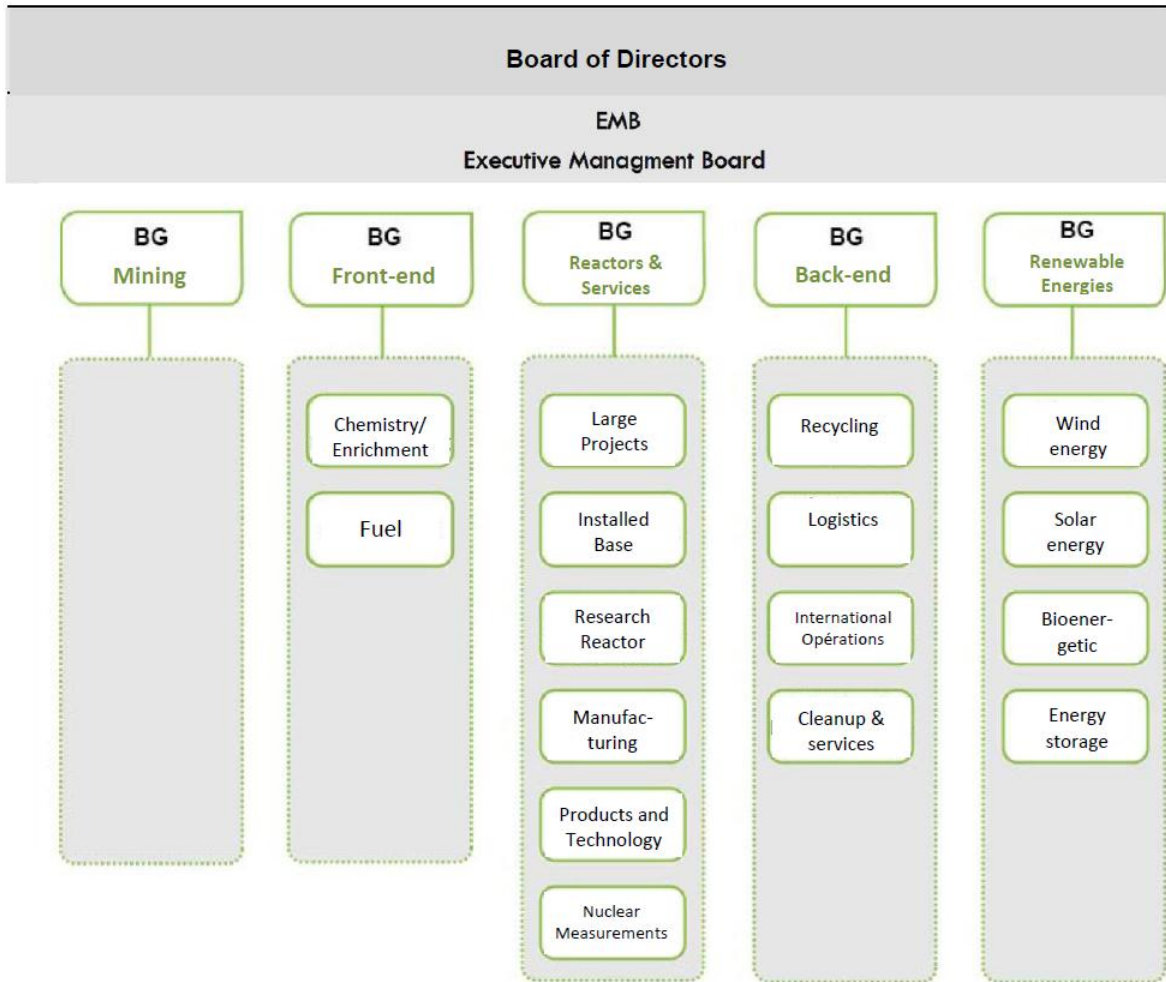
Board of Directors

EMB
Executive Managment Board

BG
Mining

BG
Front-end

Chemistry/ Enrichment

Fuel

BG
Reactors & Services

Large Projects

Installed Base

Research Reactor

Manufacturing

Products and Technology

Nuclear Measurements

BG
Back-end

Recycling

Logistics

International Opérations

Cleanup & services

BG
Renewable Energies

Wind energy

Solar energy

Bioenergetic

Energy storage